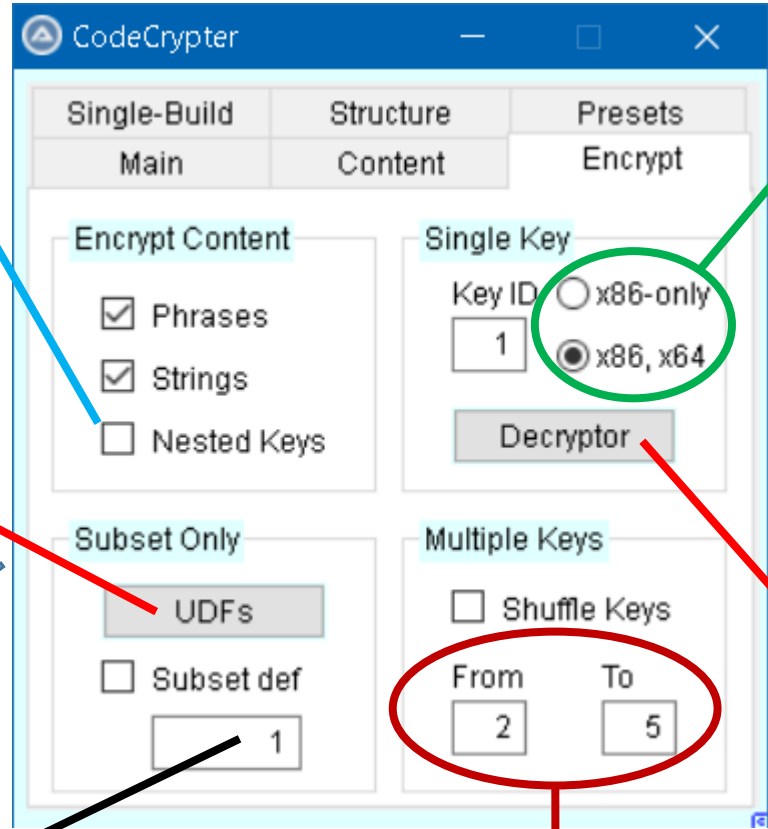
CodeCrypter

Single-Build
Structure
Presets
Main
Content
Encrypt

Encrypt Content
Phrases
Strings
Nested Keys

Single Key
Key ID
x86-only
1
x86, x64
Decryptor

Subset Only
UDFs
Subset def
1

Multiple Keys
Shuffle Keys
From
To
2
5